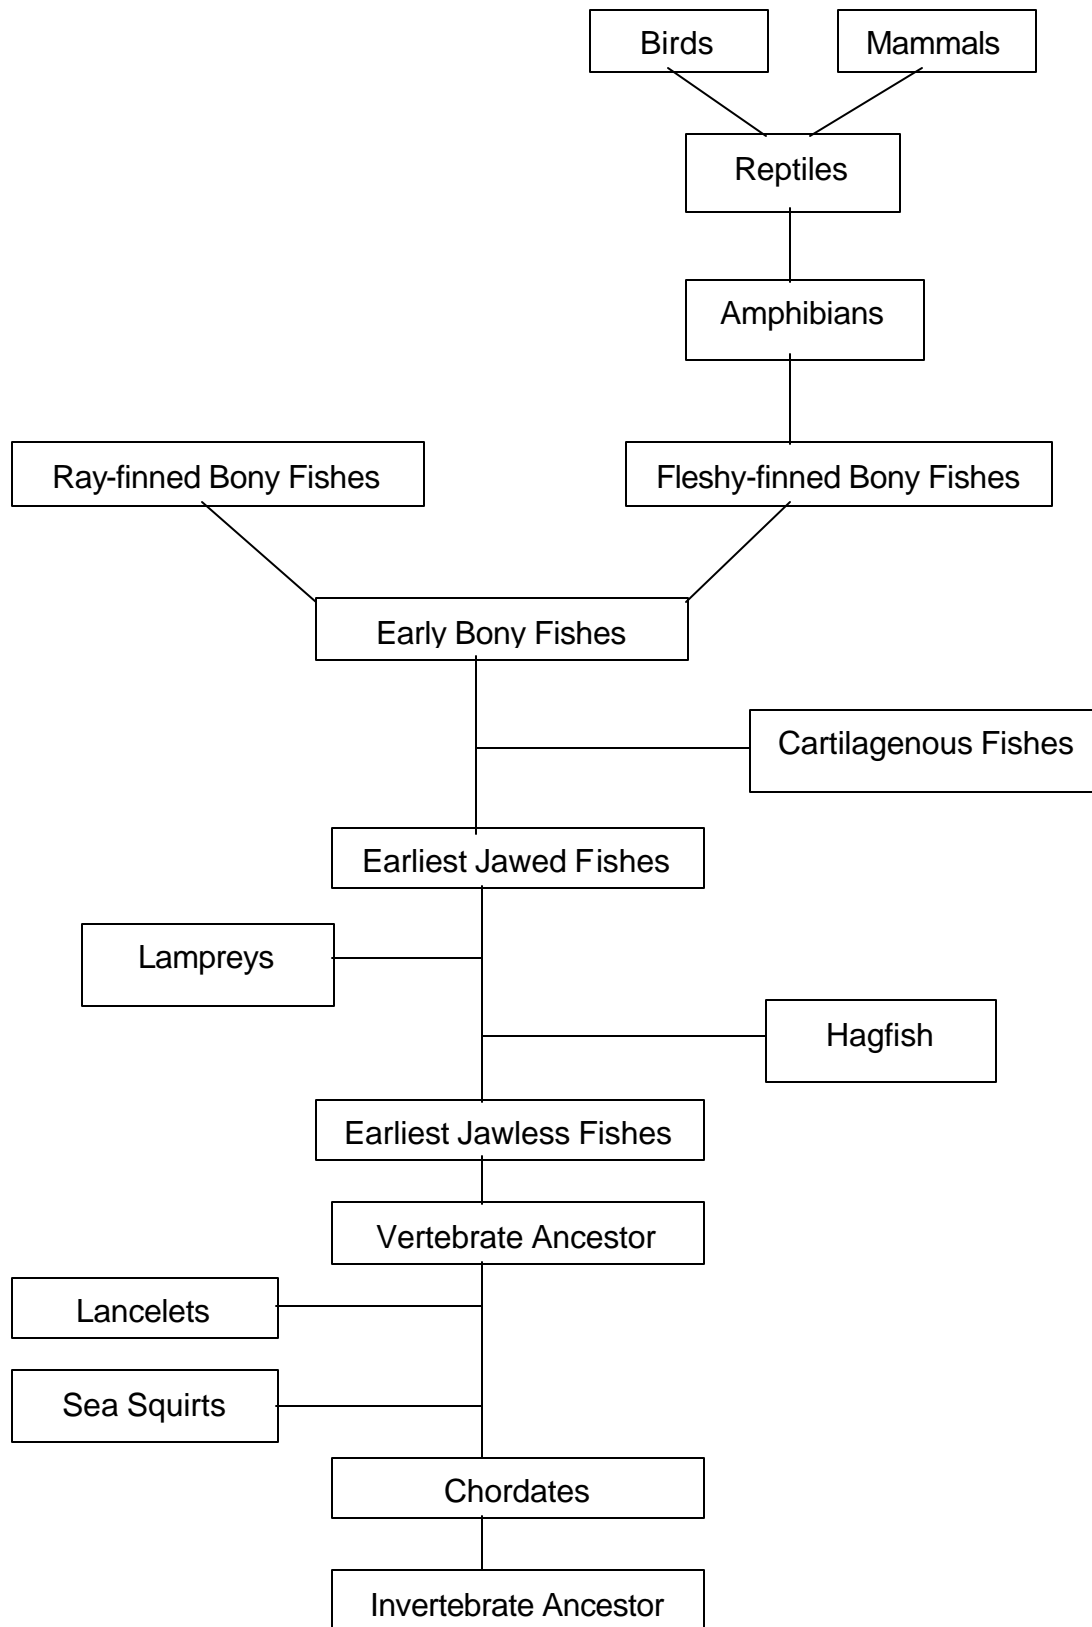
Birds
Mammals
Reptiles
Amphibians
Ray-finned Bony Fishes
Fleshy-finned Bony Fishes
Early Bony Fishes
Cartilagenous Fishes
Earliest Jawed Fishes
Lampreys
Hagfish
Earliest Jawless Fishes
Vertebrate Ancestor
Lancelets
Sea Squirts
Chordates
Invertebrate Ancestor